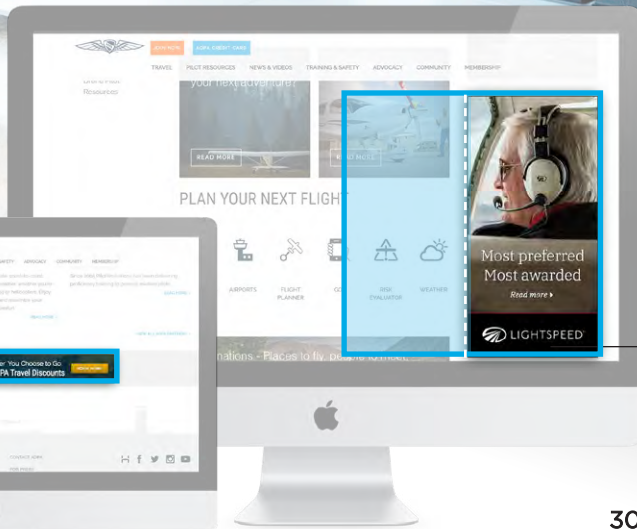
JOIN NOW
AOPA CREDIT CARD

TRAVEL PILOT RESOURCES NEWS & VIDEOS TRAINING & SAFETY ADVOCACY COMMUNITY MEMBERSHIP

Resources

your next adventure

READ MORE

READ MORE

PLAN YOUR NEXT FLIGHT

AIRPORTS FLIGHT PLANNER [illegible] RISK EVALUATOR WEATHER

nations - Places to fly, people to meet,

Most preferred
Most awarded
Read more ▸

LIGHTSPEED

SAFETY ADVOCACY COMMUNITY MEMBERSHIP

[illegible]

er You Choose to Go
PA Travel Discounts

30